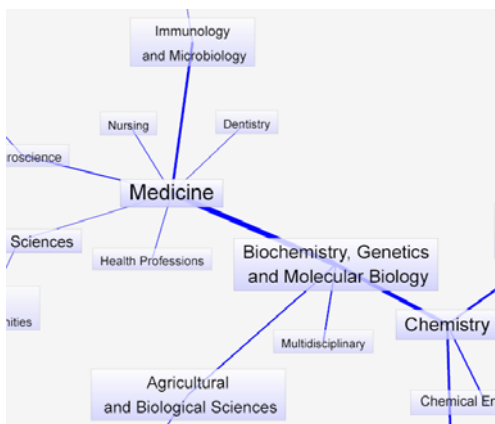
Immunology and Microbiology

Nursing

Dentistry

roscience

Medicine

Sciences

Health Professions

Biochemistry, Genetics and Molecular Biology

nities

Multidisciplinary

Chemistry

Agricultural and Biological Sciences

Chemical En